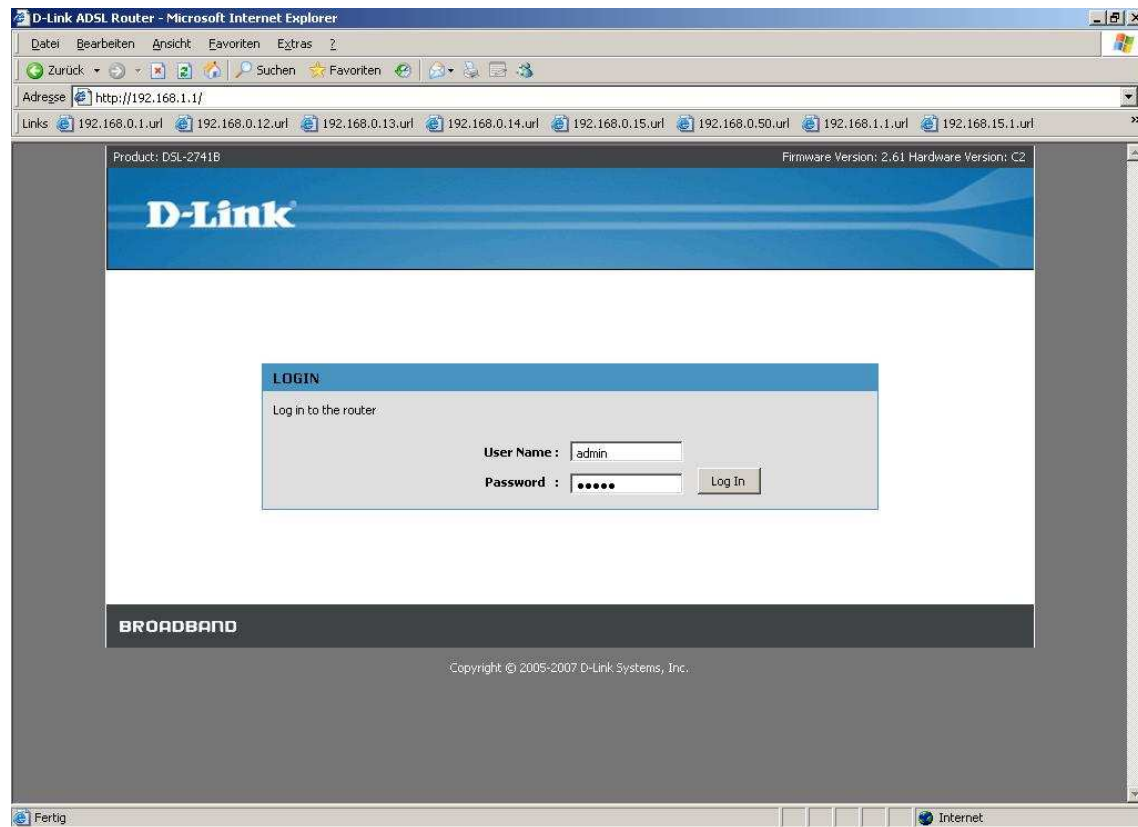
D-Link ADSL Router - Microsoft Internet Explorer

Datei Bearbeiten Ansicht Favoriten Extras ?

Zurück Suchen Favoriten

Adresse http://192.168.1.1/

Links 192.168.0.1.url 192.168.0.12.url 192.168.0.13.url 192.168.0.14.url 192.168.0.15.url 192.168.0.50.url 192.168.1.1.url 192.168.15.1.url

Product: DSL-2741B

Firmware Version: 2.61 Hardware Version: C2

D-Link

LOGIN

Log in to the router

User Name : admin

Password : •••••

Log In

BROADBAND

Copyright © 2005-2007 D-Link Systems, Inc.

Fertig

Internet